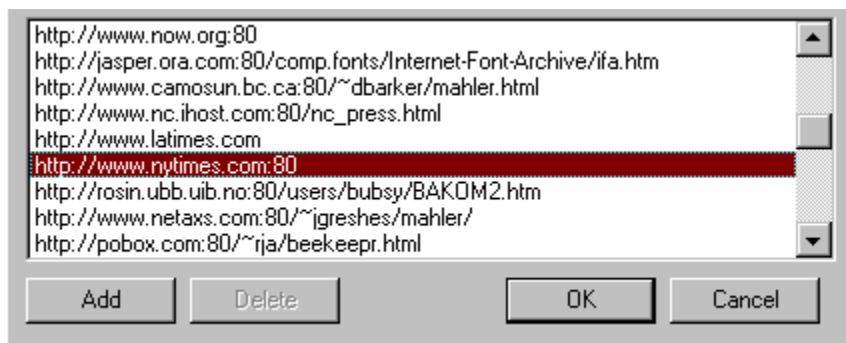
http://www.now.org:80
http://jasper.ora.com:80/comp.fonts/Internet-Font-Archive/ifa.htm
http://www.camosun.bc.ca:80/~dbarker/mahler.html
http://www.nc.ihost.com:80/nc_press.html
http://www.latimes.com
http://www.nytimes.com:80
http://rosin.ubb.uib.no:80/users/bubsy/BAKOM2.htm
http://www.netaxs.com:80/~jgreshes/mahler/
http://pobox.com:80/~rja/beekeepr.html

Add Delete OK Cancel